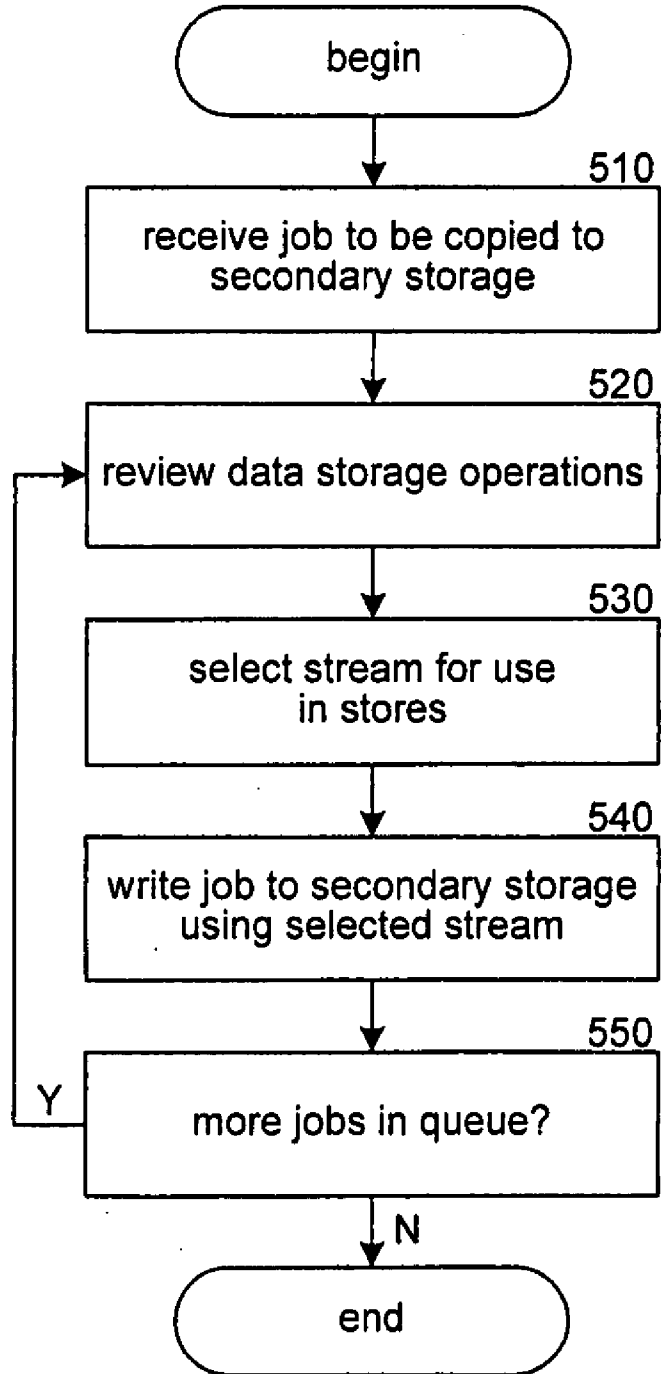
begin

510

receive job to be copied to secondary storage

520

review data storage operations

530

select stream for use in stores

540

write job to secondary storage using selected stream

550

Y

more jobs in queue?

N

end